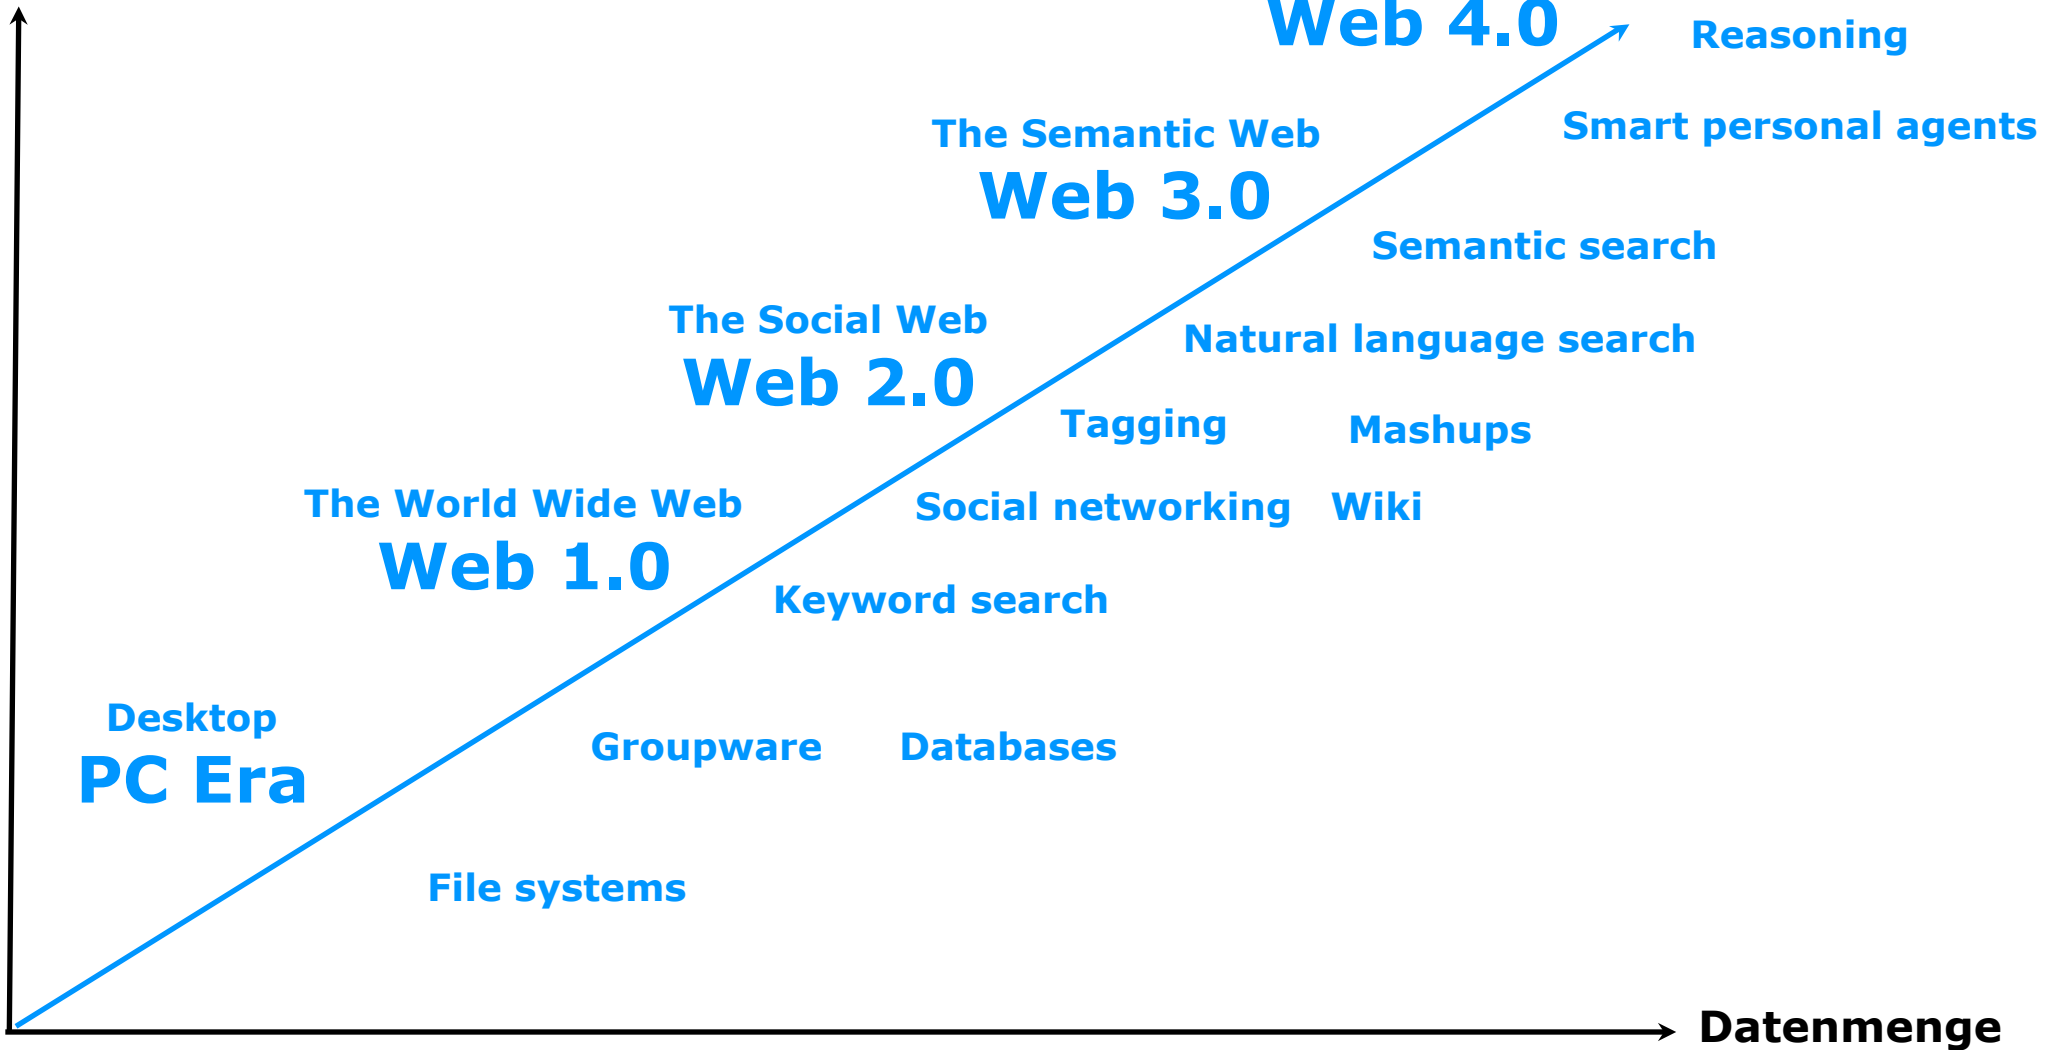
Web 4.0

Reasoning

Smart personal agents

The Semantic Web
Web 3.0

Semantic search

The Social Web
Web 2.0

Natural language search

Tagging

Mashups

The World Wide Web
Web 1.0

Social networking

Wiki

Keyword search

Desktop
PC Era

Groupware

Databases

File systems

Datenmenge